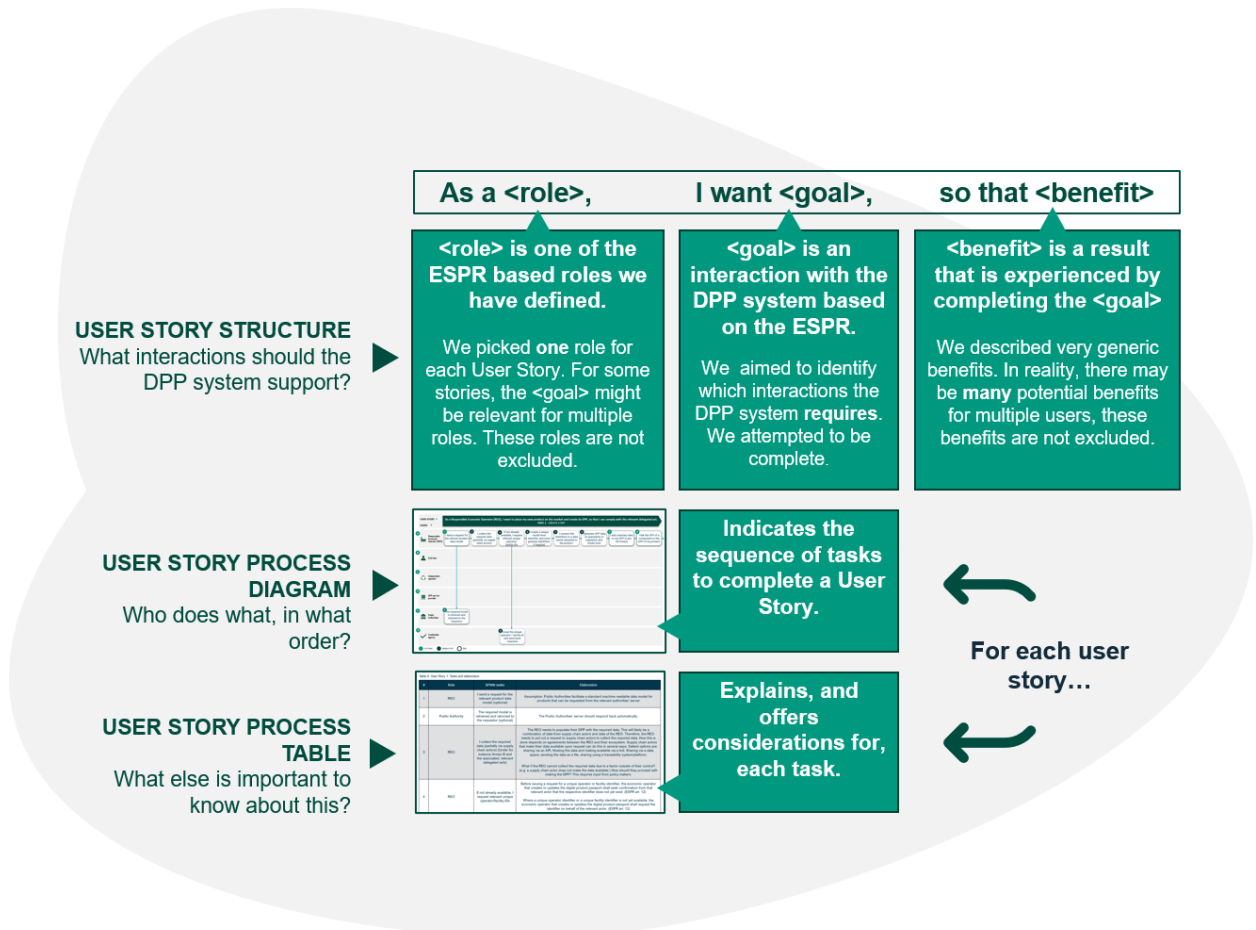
As a <role>, I want <goal>, so that <benefit>

<role> is one of the ESPR based roles we have defined.

We picked **one** role for each User Story. For some stories, the <goal> might be relevant for multiple roles. These roles are not excluded.

<goal> is an interaction with the DPP system based on the ESPR.

We aimed to identify which interactions the DPP system **requires**. We attempted to be complete.

<benefit> is a result that is experienced by completing the <goal>

We described very generic benefits. In reality, there may be **many** potential benefits for multiple users, these benefits are not excluded.

USER STORY STRUCTURE
What interactions should the DPP system support?

USER STORY PROCESS DIAGRAM
Who does what, in what order?

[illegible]

Indicates the sequence of tasks to complete a User Story.

USER STORY PROCESS TABLE
What else is important to know about this?

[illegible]

Explains, and offers considerations for, each task.

For each user story…